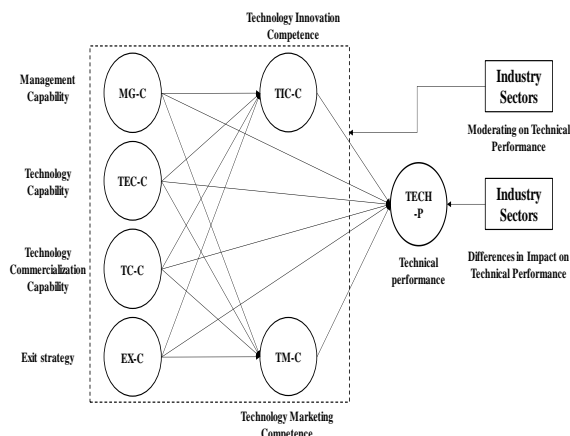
Technology Innovation Competence

Management Capability

MG-C

TIC-C

Industry Sectors

Moderating on Technical Performance

Technology Capability

TEC-C

TECH -P

Industry Sectors

Technology Commercialization Capability

TC-C

Technical performance

Differences in Impact on Technical Performance

Exit strategy

EX-C

TM-C

Technology Marketing Competence